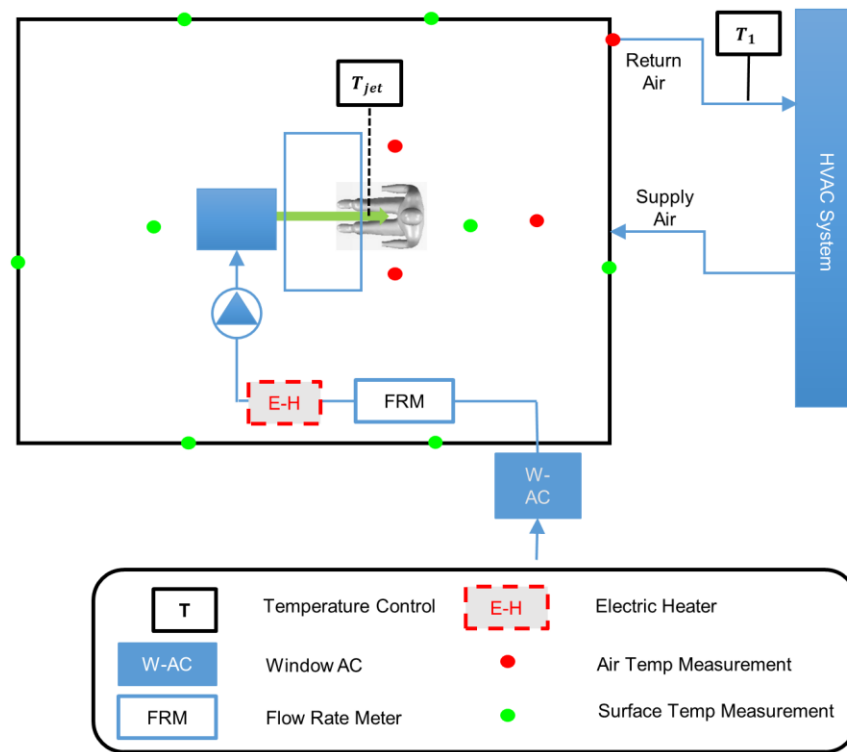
$T_1$

Return Air

$T_{jet}$

HVAC System

Supply Air

E-H

FRM

W-AC

T

Temperature Control

E-H

Electric Heater

W-AC

Window AC

Air Temp Measurement

FRM

Flow Rate Meter

Surface Temp Measurement